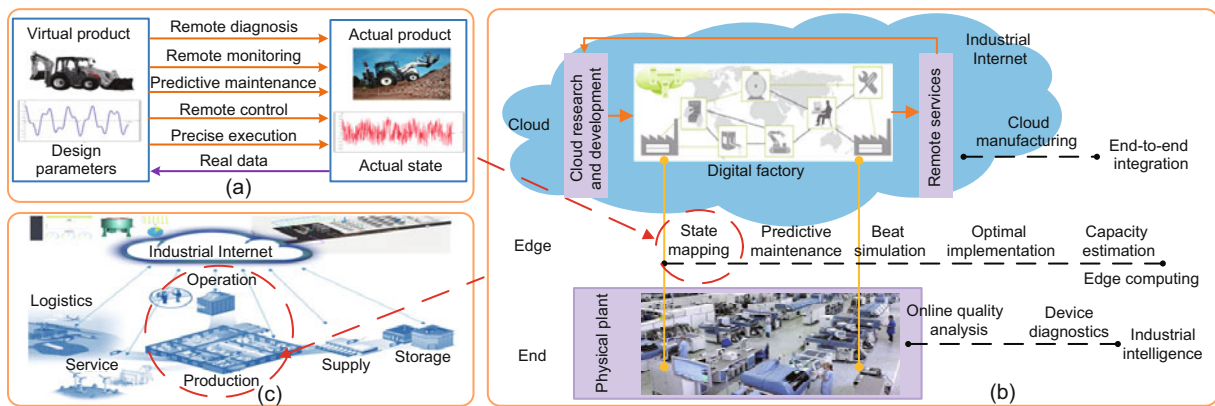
Virtual product

Design parameters

Remote diagnosis

Remote monitoring

Predictive maintenance

Remote control

Precise execution

Real data

Actual product

Actual state

(a)

Industrial Internet

Operation

Logistics

Service

Production

Supply

Storage

(c)

Cloud

Cloud research and development

Digital factory

Remote services

Industrial Internet

Cloud manufacturing

End-to-end integration

Edge

State mapping

Predictive maintenance

Beat simulation

Optimal implementation

Capacity estimation

Edge computing

End

Physical plant

Online quality analysis

Device diagnostics

Industrial intelligence

(b)